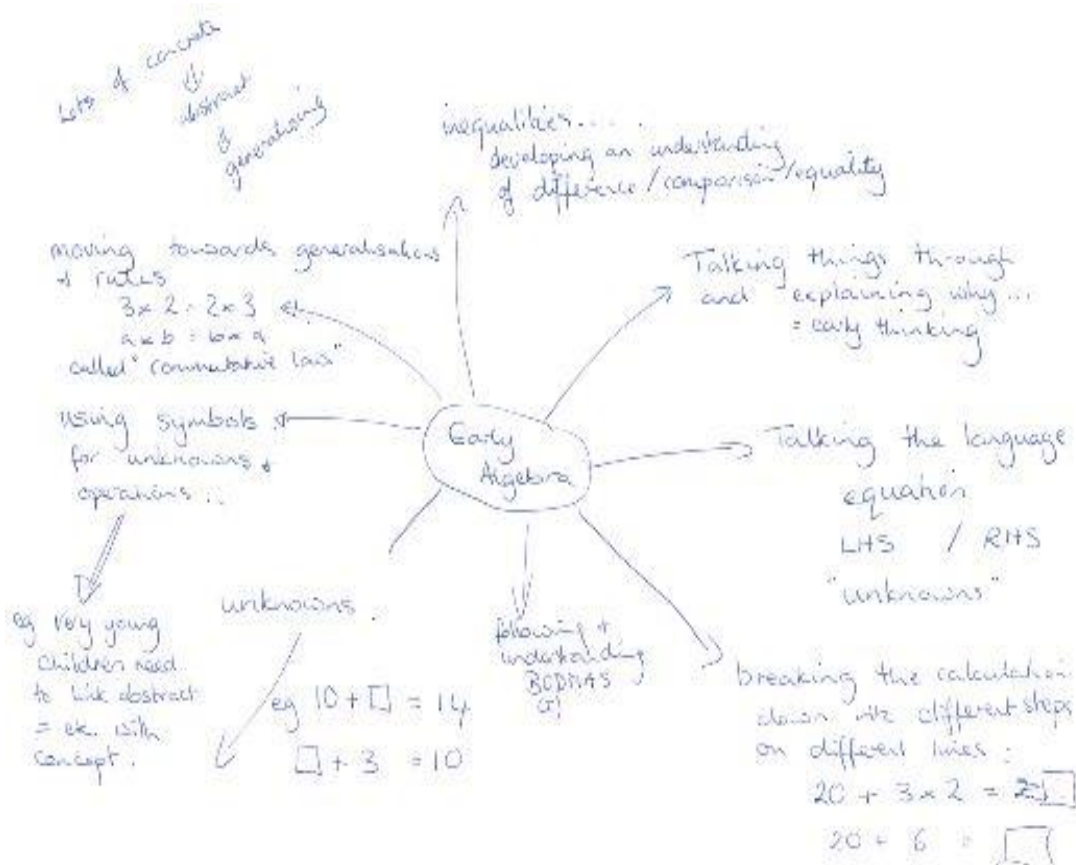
Lots of concrete
⇓
abstract
&
generalising

inequalities....
developing an understanding
of difference / comparison / equality

moving towards generalisations
& rules
$3 \times 2 = 2 \times 3$
$a \times b = b \times a$
called "commutative law"

Talking things through
and explaining why...
= early thinking

using symbols
for unknowns &
operations ..

Early
Algebra

Talking the language
equation
LHS / RHS
"unknowns"

eg very young
children need
to link abstract
= etc. with
concept.

unknowns .

eg $10 + \square = 14$
$\square + 3 = 10$

following &
understanding
BODMAS
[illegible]

breaking the calculation
down into different steps
on different lines :
$20 + 3 \times 2 = 2\square$
$20 + 6 = \square$